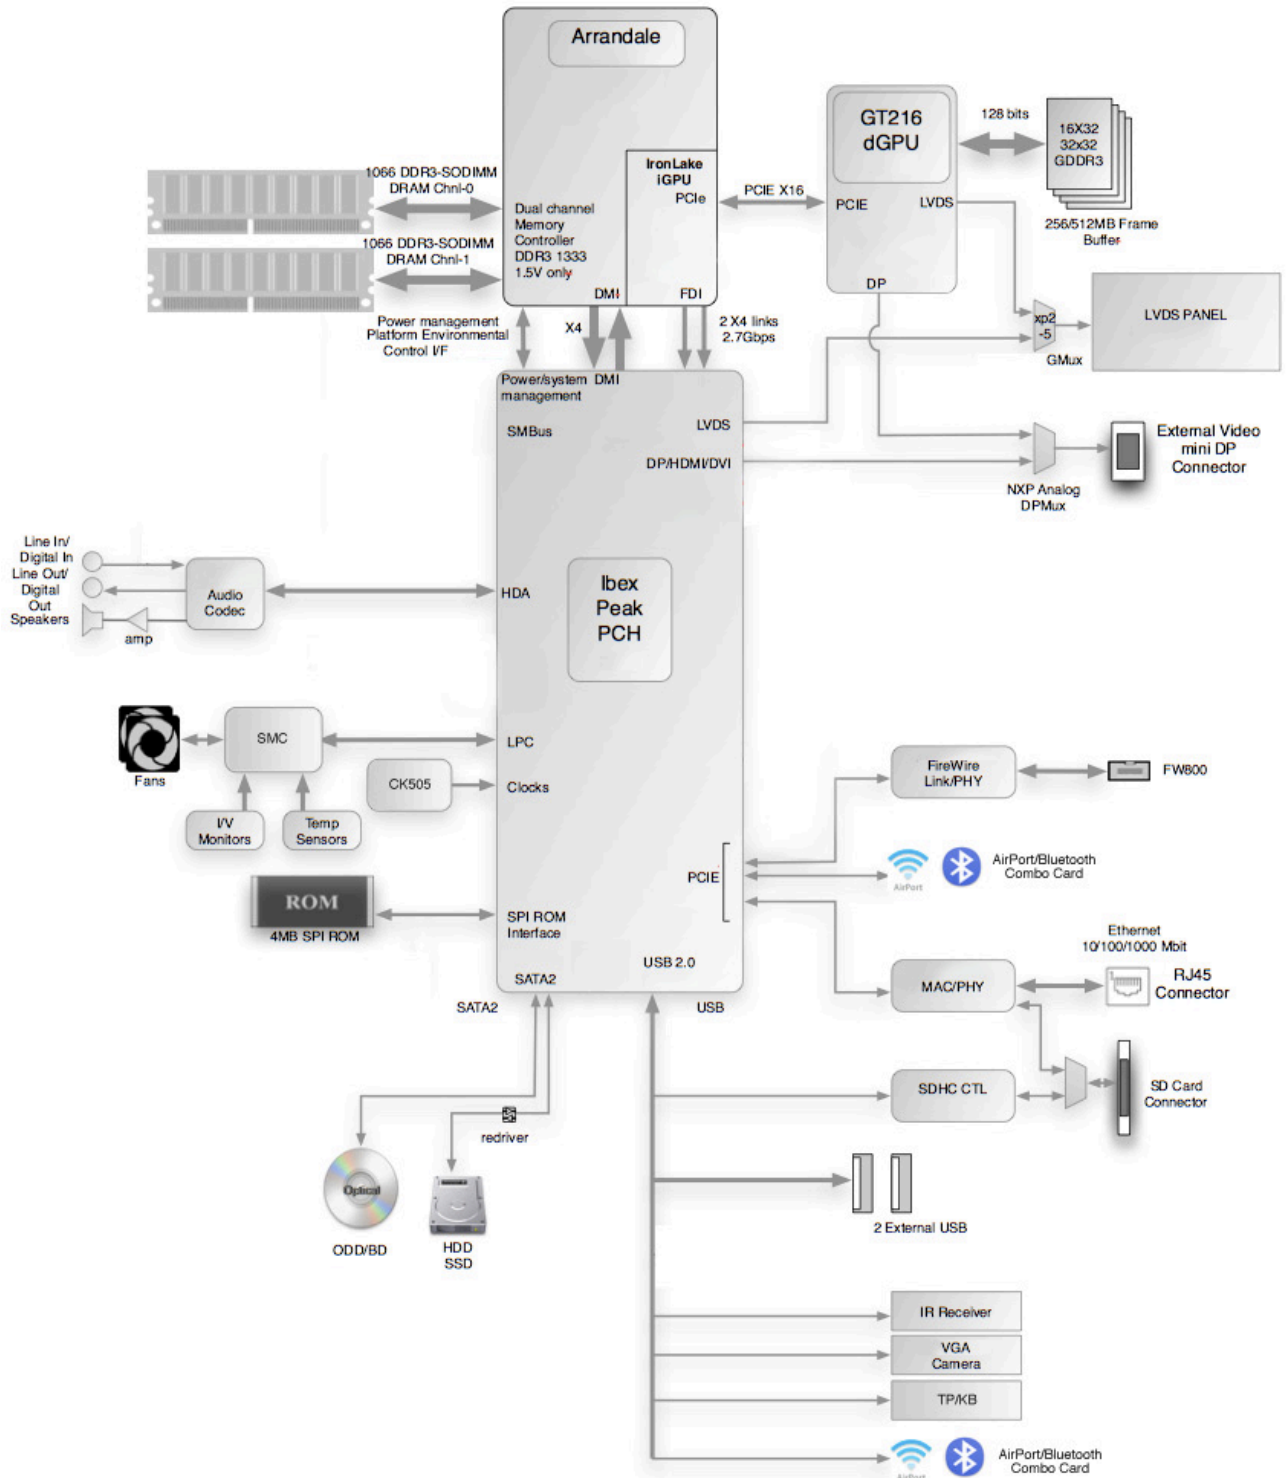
Arrandale

IronLake iGPU

PCIe

Dual channel Memory Controller DDR3 1333 1.5V only

DMI

FDI

1066 DDR3-SODIMM DRAM Chnl-0

1066 DDR3-SODIMM DRAM Chnl-1

Power management Platform Environmental Control I/F

X4

2 X4 links 2.7Gbps

PCIE X16

GT216 dGPU

PCIE

LVDS

DP

128 bits

16X32 32x32 GDDR3

256/512MB Frame Buffer

xp2 -5

GMux

LVDS PANEL

Power/system management

DMI

SMBus

LVDS

DP/HDMI/DVI

NXP Analog DPMux

External Video mini DP Connector

Line In/ Digital In

Line Out/ Digital Out

Speakers

amp

Audio Codec

HDA

Ibex Peak PCH

Fans

SMC

LPC

I/V Monitors

Temp Sensors

CK505

Clocks

FireWire Link/PHY

FW800

PCIE

AirPort

AirPort/Bluetooth Combo Card

ROM

4MB SPI ROM

SPI ROM Interface

USB 2.0

SATA2

SATA2

USB

Ethernet 10/100/1000 Mbit

MAC/PHY

RJ45 Connector

SDHC CTL

SD Card Connector

redriver

Optical

ODD/BD

HDD SSD

2 External USB

IR Receiver

VGA Camera

TP/KB

AirPort

AirPort/Bluetooth Combo Card